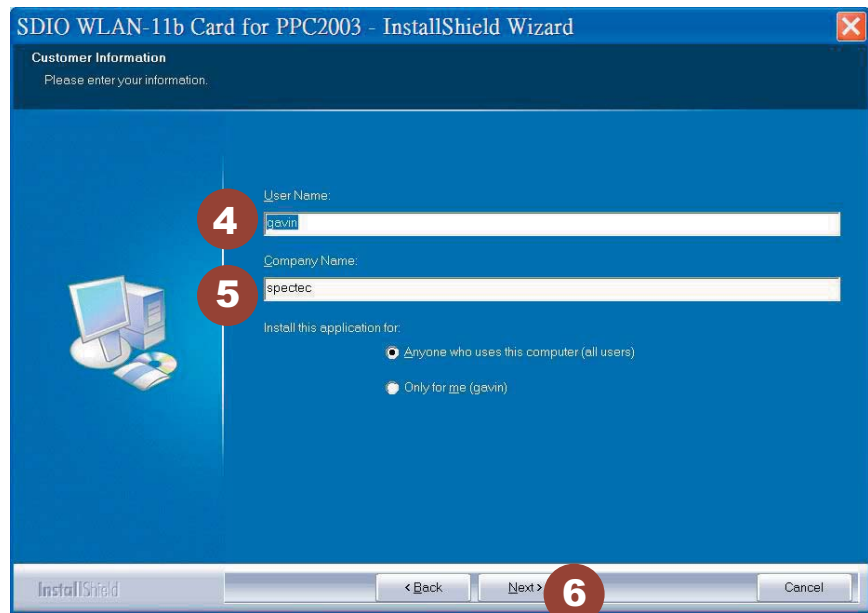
SDIO WLAN-11b Card for PPC2003 - InstallShield Wizard

Customer Information

Please enter your information.

User Name:

4

gavin

Company Name:

5

spectec

Install this application for:

Anyone who uses this computer (all users)

Only for me (gavin)

InstallShield

< Back

Next >

6

Cancel